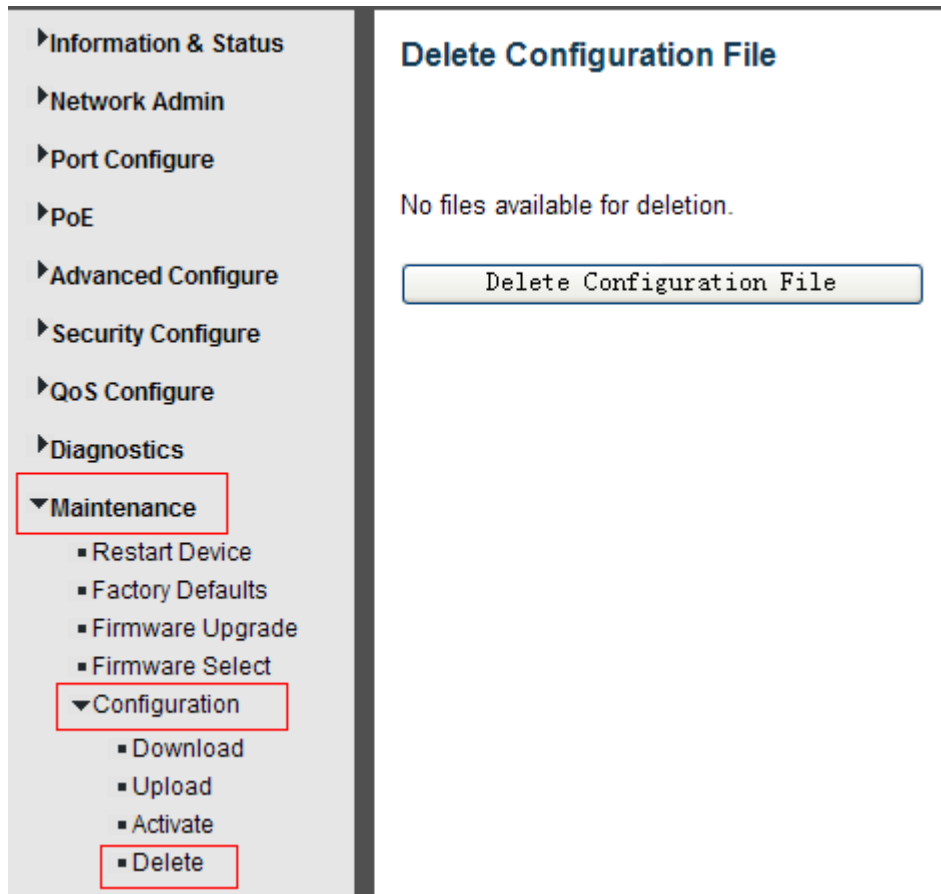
Information & Status

Network Admin

Port Configure

PoE

Advanced Configure

Security Configure

QoS Configure

Diagnostics

Maintenance

Restart Device

Factory Defaults

Firmware Upgrade

Firmware Select

Configuration

Download

Upload

Activate

Delete

Delete Configuration File

No files available for deletion.

Delete Configuration File